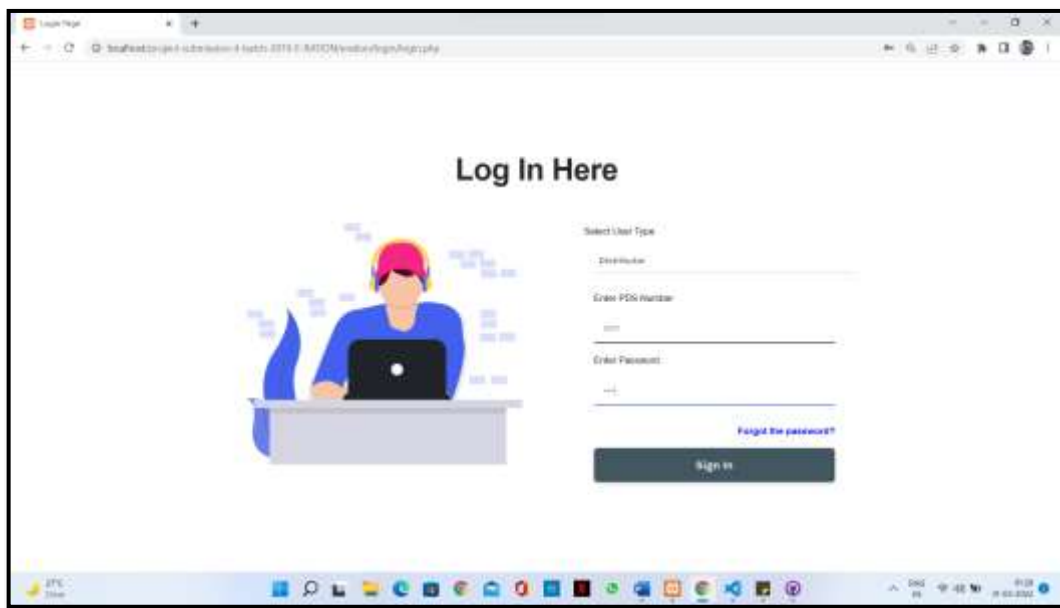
Login Page

localhost/project-submission-4-batch-2019-E-MISSION/evation/login/login.php

Log In Here

Select User Type

Distributor

Enter PDS Number

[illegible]

Enter Password

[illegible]

Forgot the password?

Sign In

27°C
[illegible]